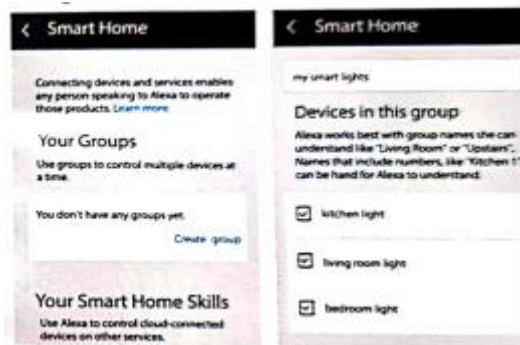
< Smart Home

Connecting devices and services enables any person speaking to Alexa to operate those products. Learn more

Your Groups

Use groups to control multiple devices at a time.

You don't have any groups yet.

Create group

Your Smart Home Skills

Use Alexa to control cloud-connected devices on other services.

< Smart Home

my smart lights

Devices in this group

Alexa works best with group names she can understand like "Living Room" or "Upstairs". Names that include numbers, like "Kitchen 1" can be hand for Alexa to understand.

kitchen light

living room light

bedroom light